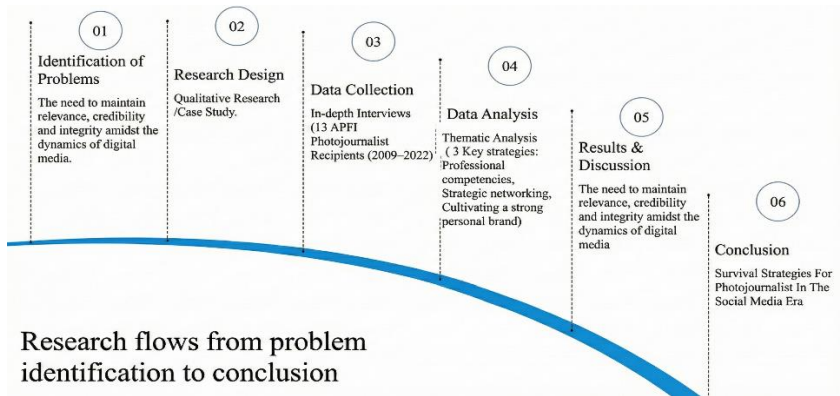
01

Identification of Problems

The need to maintain relevance, credibility and integrity amidst the dynamics of digital media.

02

Research Design

Qualitative Research /Case Study.

03

Data Collection

In-depth Interviews (13 APFI Photojournalist Recipients (2009–2022)

04

Data Analysis

Thematic Analysis ( 3 Key strategies: Professional competencies, Strategic networking, Cultivating a strong personal brand)

05

Results & Discussion

The need to maintain relevance, credibility and integrity amidst the dynamics of digital media

06

Conclusion

Survival Strategies For Photojournalist In The Social Media Era

Research flows from problem identification to conclusion